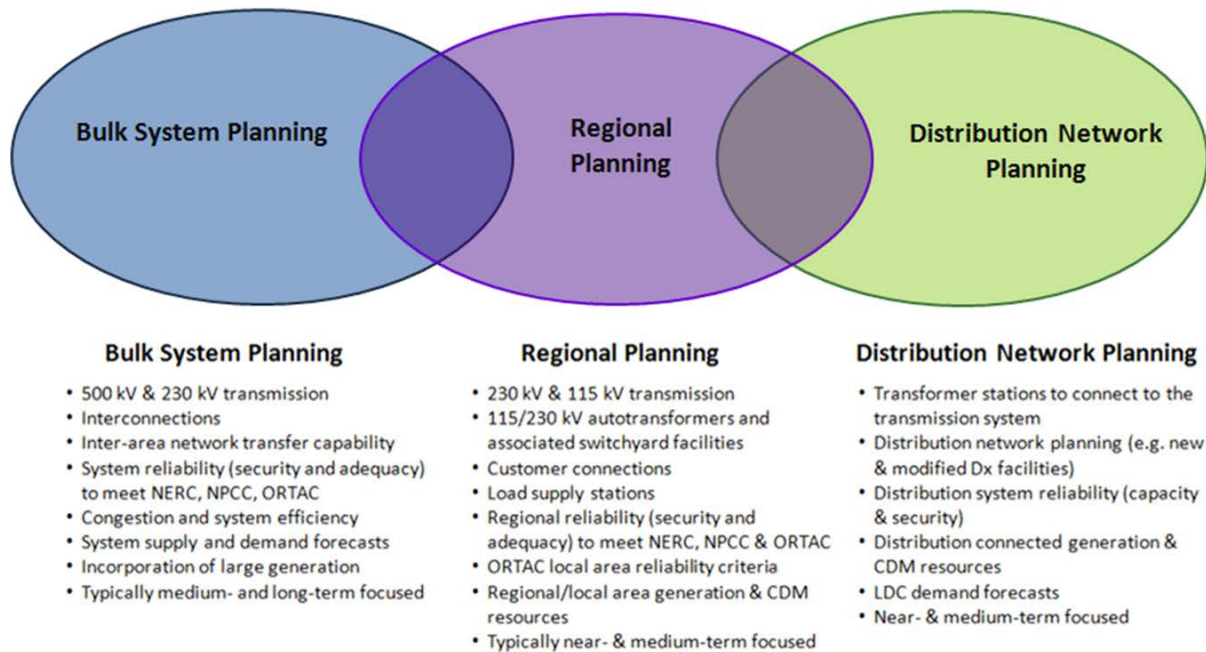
Bulk System Planning

Regional Planning

Distribution Network Planning

Bulk System Planning

- 500 kV & 230 kV transmission
- Interconnections
- Inter-area network transfer capability
- System reliability (security and adequacy) to meet NERC, NPCC, ORTAC
- Congestion and system efficiency
- System supply and demand forecasts
- Incorporation of large generation
- Typically medium- and long-term focused

Regional Planning

- 230 kV & 115 kV transmission
- 115/230 kV autotransformers and associated switchyard facilities
- Customer connections
- Load supply stations
- Regional reliability (security and adequacy) to meet NERC, NPCC & ORTAC
- ORTAC local area reliability criteria
- Regional/local area generation & CDM resources
- Typically near- & medium-term focused

Distribution Network Planning

- Transformer stations to connect to the transmission system
- Distribution network planning (e.g. new & modified Dx facilities)
- Distribution system reliability (capacity & security)
- Distribution connected generation & CDM resources
- LDC demand forecasts
- Near- & medium-term focused